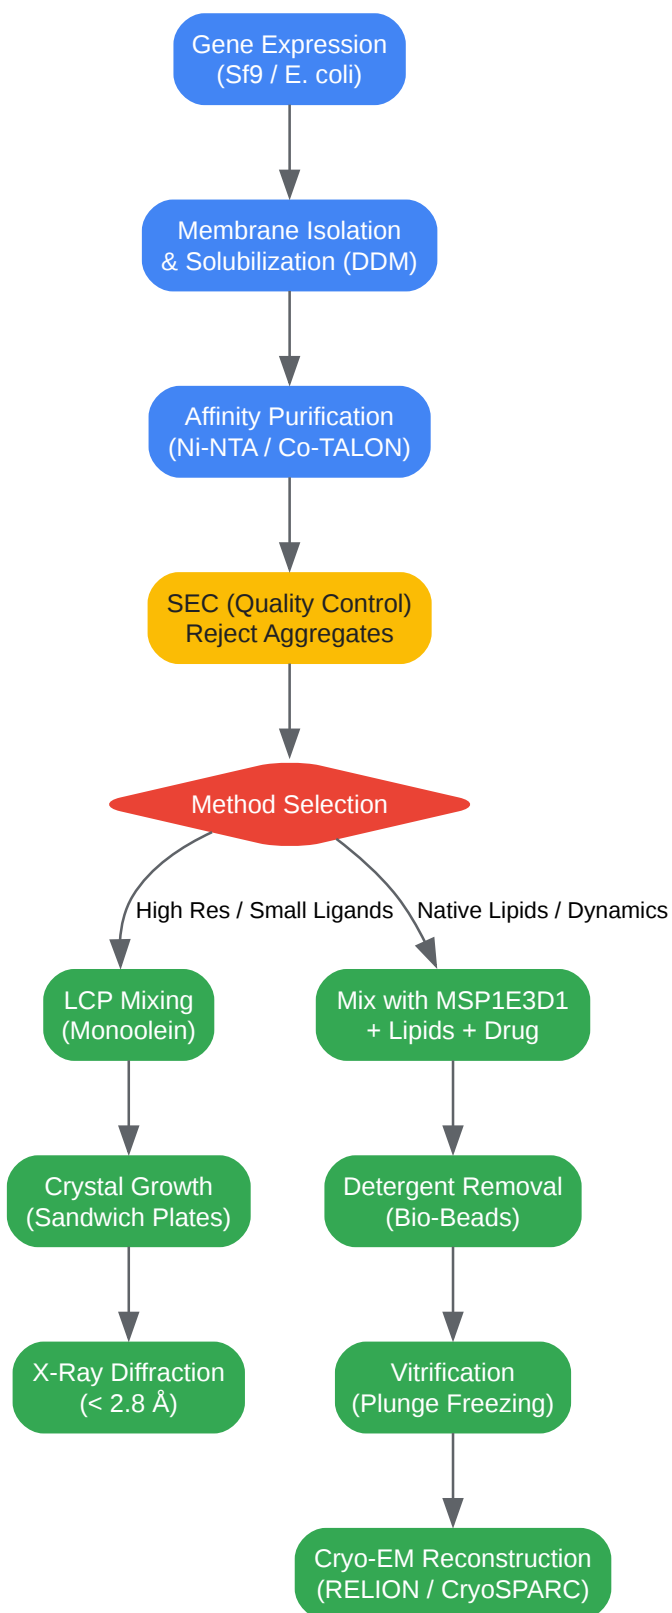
Gene Expression
(Sf9 / E. coli)

Membrane Isolation
& Solubilization (DDM)

Affinity Purification
(Ni-NTA / Co-TALON)

SEC (Quality Control)
Reject Aggregates

Method Selection

High Res / Small Ligands

Native Lipids / Dynamics

LCP Mixing
(Monoolein)

Crystal Growth
(Sandwich Plates)

X-Ray Diffraction
(< 2.8 Å)

Mix with MSP1E3D1
+ Lipids + Drug

Detergent Removal
(Bio-Beads)

Vitrification
(Plunge Freezing)

Cryo-EM Reconstruction
(RELION / CryoSPARC)